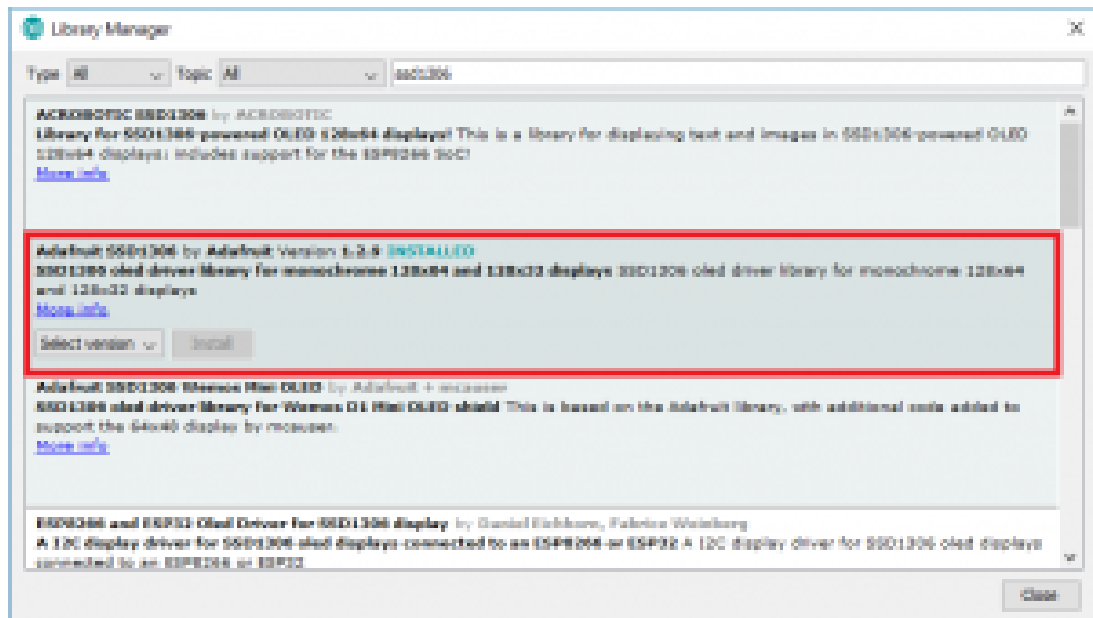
Library Manager

Type All Topic All ssd1306

ACROBOTIC SSD1306 by ACROBOTIC
Library for SSD1306-powered OLED 128x64 displays! This is a library for displaying text and images in SSD1306-powered OLED 128x64 displays; includes support for the ESP8266 SoC!
More info

Adafruit SSD1306 by Adafruit Version 1.2.9 INSTALLED
SSD1306 oled driver library for monochrome 128x64 and 128x32 displays SSD1306 oled driver library for monochrome 128x64 and 128x32 displays
More info
Select version Install

Adafruit SSD1306 Wemos Mini OLED by Adafruit + mcauser
SSD1306 oled driver library for Wemos D1 Mini OLED shield This is based on the Adafruit library, with additional code added to support the 64x48 display by mcauser.
More info

ESP8266 and ESP32 Oled Driver for SSD1306 display by Daniel Eichhorn, Fabrice Weinberg
A I2C display driver for SSD1306 oled displays connected to an ESP8266 or ESP32 A I2C display driver for SSD1306 oled displays connected to an ESP8266 or ESP32

Close